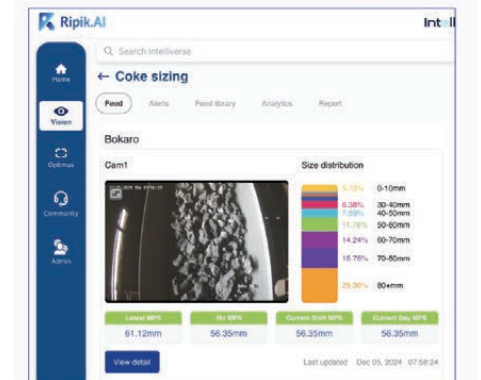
Ripik.AI

Int

Home

Vision

Optimus

Community

Admin

Search Intelliverse

← Coke sizing

Feed Alerts Feed library Analytics Report

Bokaro

Cam1

Size distribution

| | |
|---|---|
| 5.70% | 0-10mm |
| 6.38% | 30-40mm |
| 7.89% | 40-50mm |
| 11.78% | 50-60mm |
| 14.24% | 60-70mm |
| 16.76% | 70-80mm |
| 29.30% | 80+mm |

| Latest MPS | 1hr MPS | Current Shift MPS | Current Day MPS |
|---|---|---|---|
| 61.12mm | 56.35mm | 56.35mm | 56.35mm |

View detail

Last updated Dec 05, 2024 07:58:24